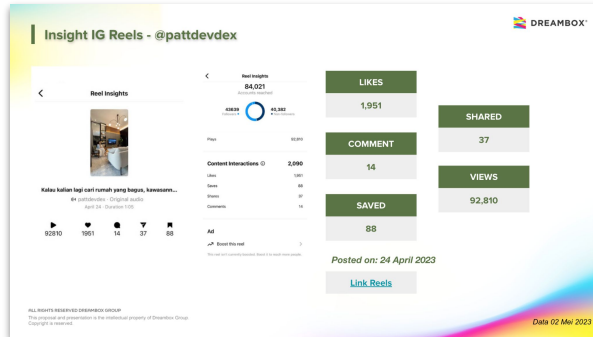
Insight IG Reels - @pattdevdex

DREAMBOX

Reel Insights

Kalau kalian lagi cari rumah yang bagus, kawasann...

pattdevdex · Original audio

April 24 · Duration 1:05

92810 1961 14 37 88

Reel Insights

84,021

Accounts reached

43838 Followers

40,382 Non-followers

Plays 92,810

Content Interactions 2,090

Likes 1,961

Saves 88

Shares 37

Comments 14

Ad

Boost this reel

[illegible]

LIKES

1,951

COMMENT

14

SAVED

88

SHARED

37

VIEWS

92,810

Posted on: 24 April 2023

Link Reels

ALL RIGHTS RESERVED DREAMBOX GROUP

This proposal and presentation is the intellectual property of Dreambox Group. Copyright is reserved.

Data 02 Mei 2023